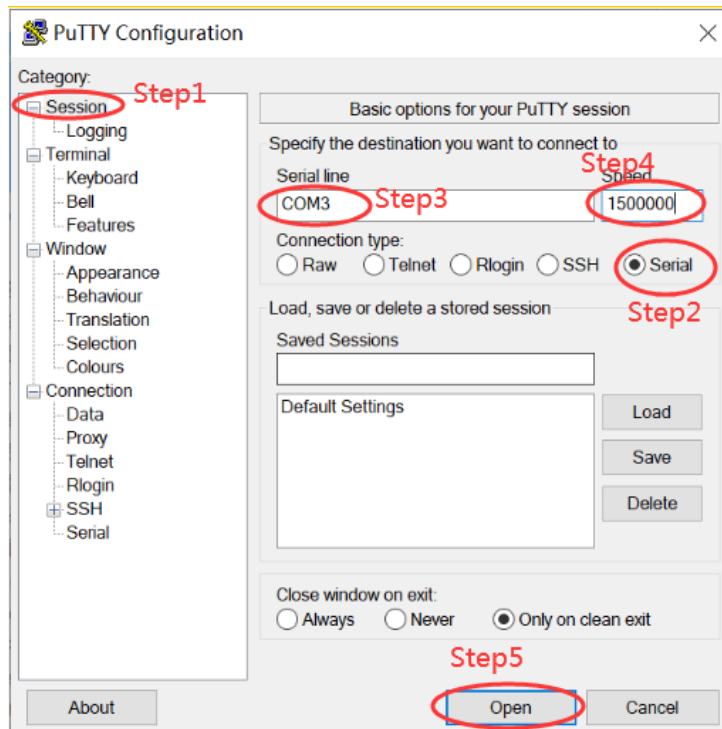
PuTTY Configuration

Category:
Session
Logging
Terminal
Keyboard
Bell
Features
Window
Appearance
Behaviour
Translation
Selection
Colours
Connection
Data
Proxy
Telnet
Rlogin
SSH
Serial

Step1

Basic options for your PuTTY session

Specify the destination you want to connect to

Serial line
COM3
Step3

Step4
Speed
1500000

Connection type:
Raw
Telnet
Rlogin
SSH
Serial

Step2

Load, save or delete a stored session

Saved Sessions

Default Settings

Load
Save
Delete

Close window on exit:
Always
Never
Only on clean exit

Step5

About
Open
Cancel